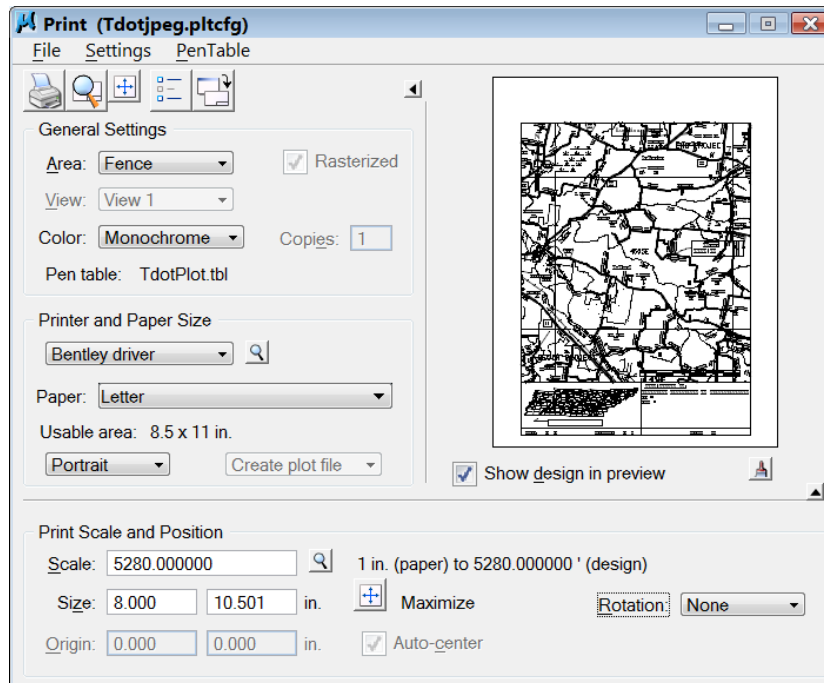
Print (Tdotjpeg.pltcfg)

File Settings PenTable

General Settings

Area: Fence

Rasterized

View: View 1

Color: Monochrome

Copies: 1

Pen table: TdotPlot.tbl

Printer and Paper Size

Bentley driver

Paper: Letter

Usable area: 8.5 x 11 in.

Portrait

Create plot file

Show design in preview

Print Scale and Position

Scale: 5280.000000

1 in. (paper) to 5280.000000 ' (design)

Size: 8.000 10.501 in.

Maximize

Rotation: None

Origin: 0.000 0.000 in.

Auto-center